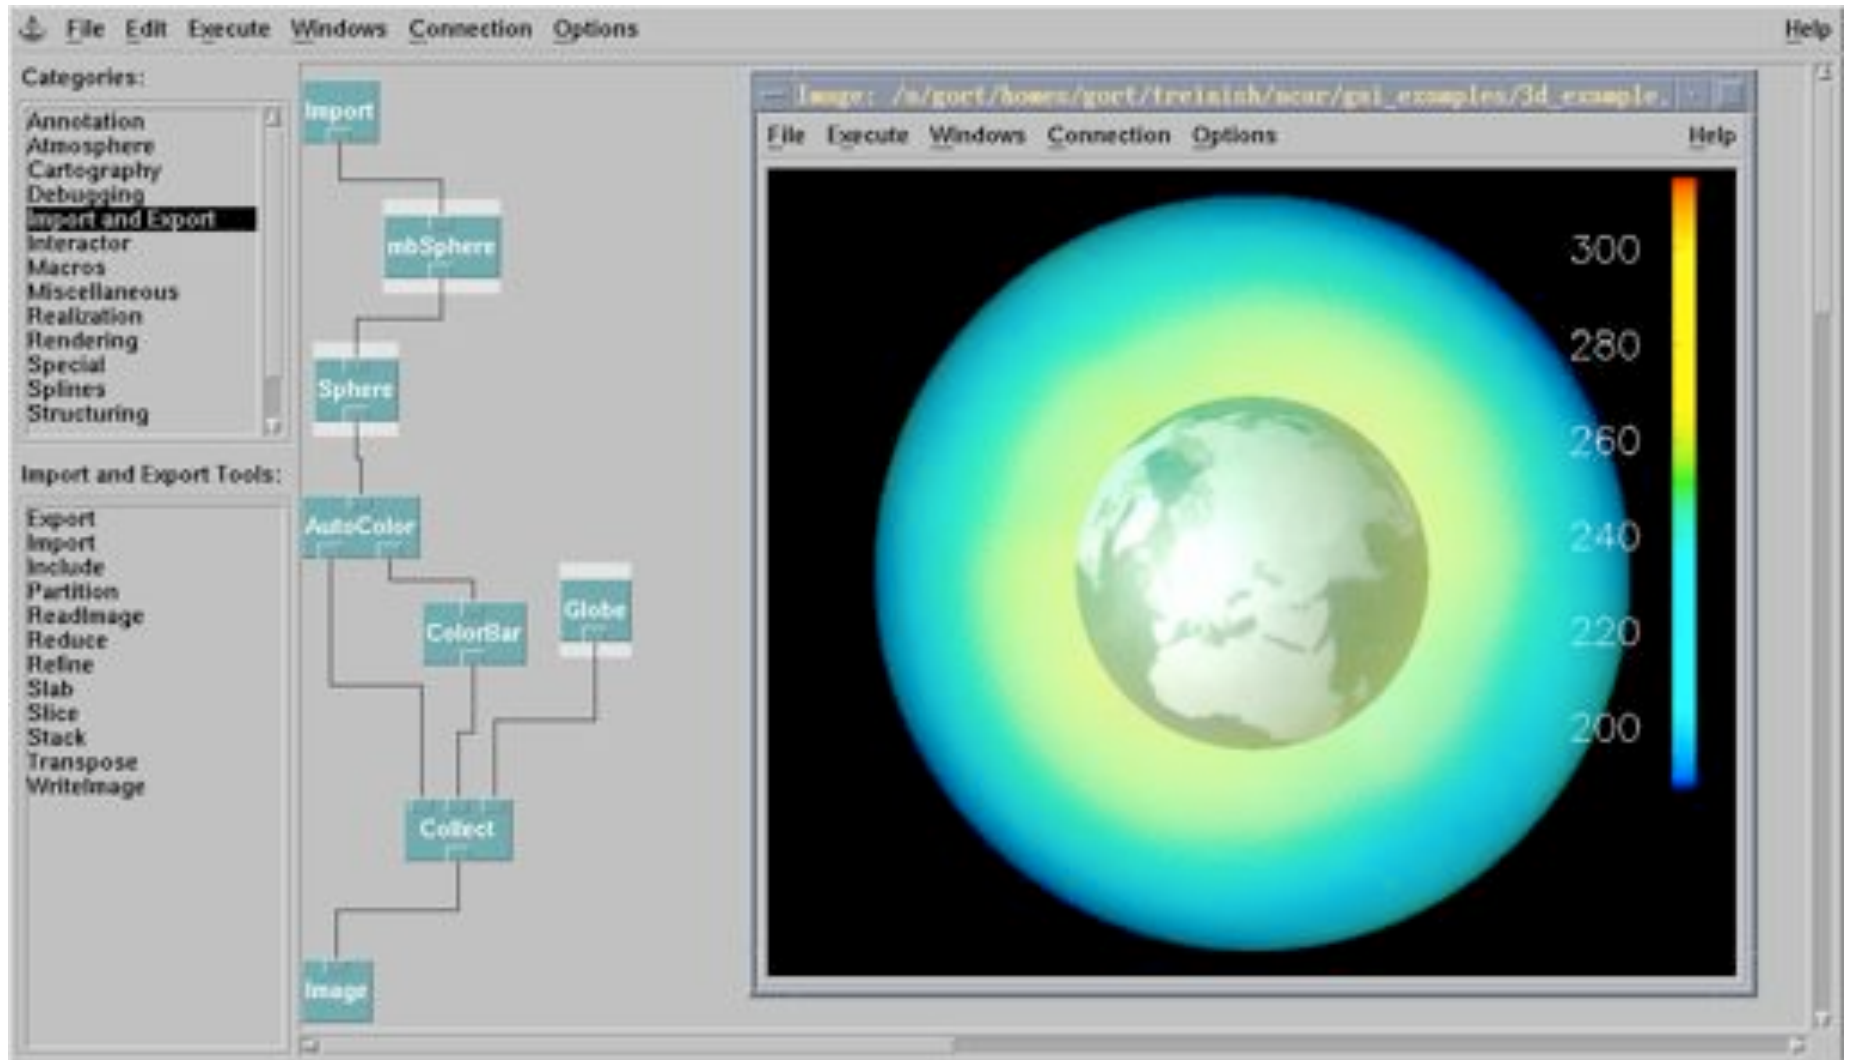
File Edit Execute Windows Connection Options Help

Categories:

Annotation
Atmosphere
Cartography
Debugging
Import and Export
Interactor
Macros
Miscellaneous
Realization
Rendering
Special
Splines
Structuring

Import and Export Tools:

Export
Import
Include
Partition
ReadImage
Reduce
Refine
Slab
Slice
Stack
Transpose
WriteImage

Import
mbSphere
Sphere
AutoColor
ColorBar
Globe
Collect
Image

Image: /u/gort/homes/gort/treinish/ucar/gui_examples/3d_example.

File Execute Windows Connection Options Help

300
280
260
240
220
200